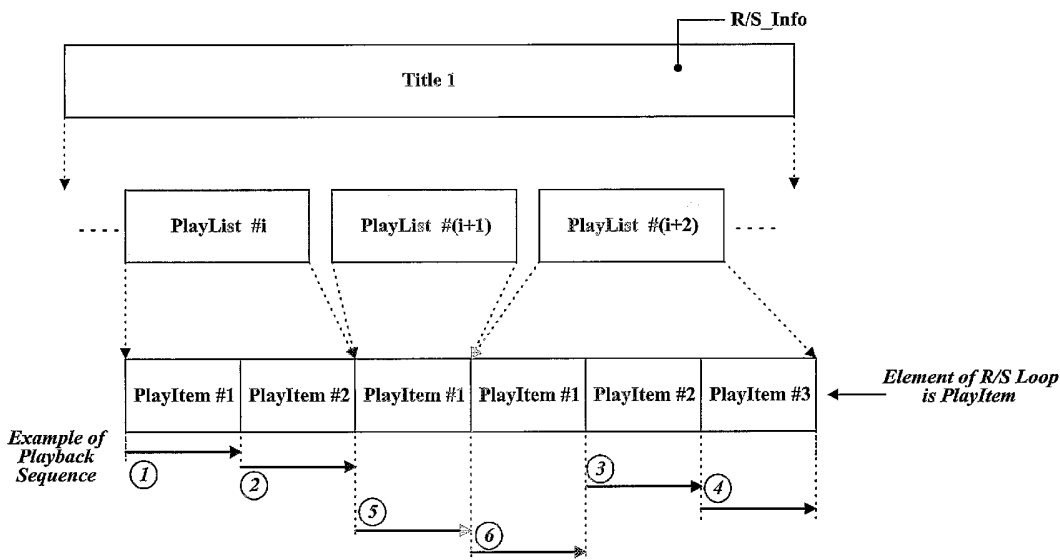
R/S_Info

Title 1

PlayList #i

PlayList #(i+1)

PlayList #(i+2)

PlayItem #1 | PlayItem #2 | PlayItem #1 | PlayItem #1 | PlayItem #2 | PlayItem #3

Element of R/S Loop is PlayItem

Example of Playback Sequence

1

2

3

4

5

6